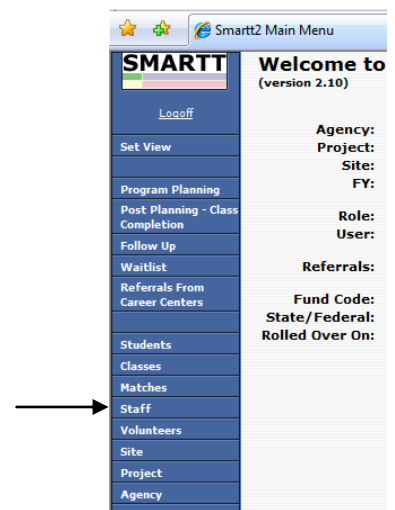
Smartt2 Main Menu

SMARTT

Logoff

Set View

Program Planning

Post Planning - Class Completion

Follow Up

Waitlist

Referrals From Career Centers

Students

Classes

Matches

Staff

Volunteers

Site

Project

Agency

Welcome to

(version 2.10)

Agency:

Project:

Site:

FY:

Role:

User:

Referrals:

Fund Code:

State/Federal:

Rolled Over On: